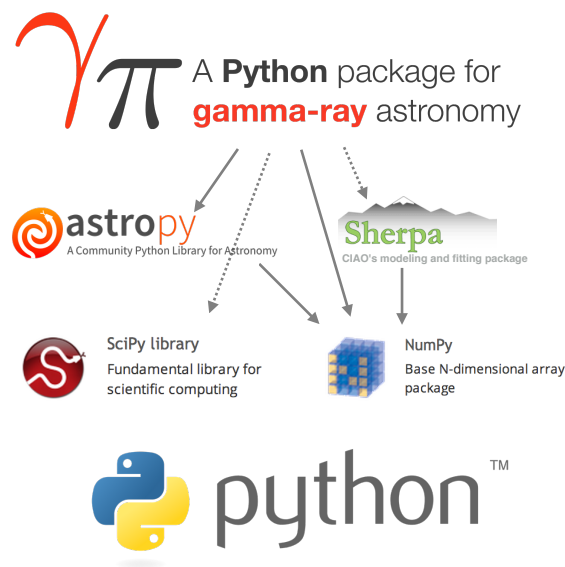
$\gamma\pi$ A Python package for gamma-ray astronomy

astropy
A Community Python Library for Astronomy

Sherpa
CIAO's modeling and fitting package

SciPy library
Fundamental library for scientific computing

NumPy
Base N-dimensional array package

python™